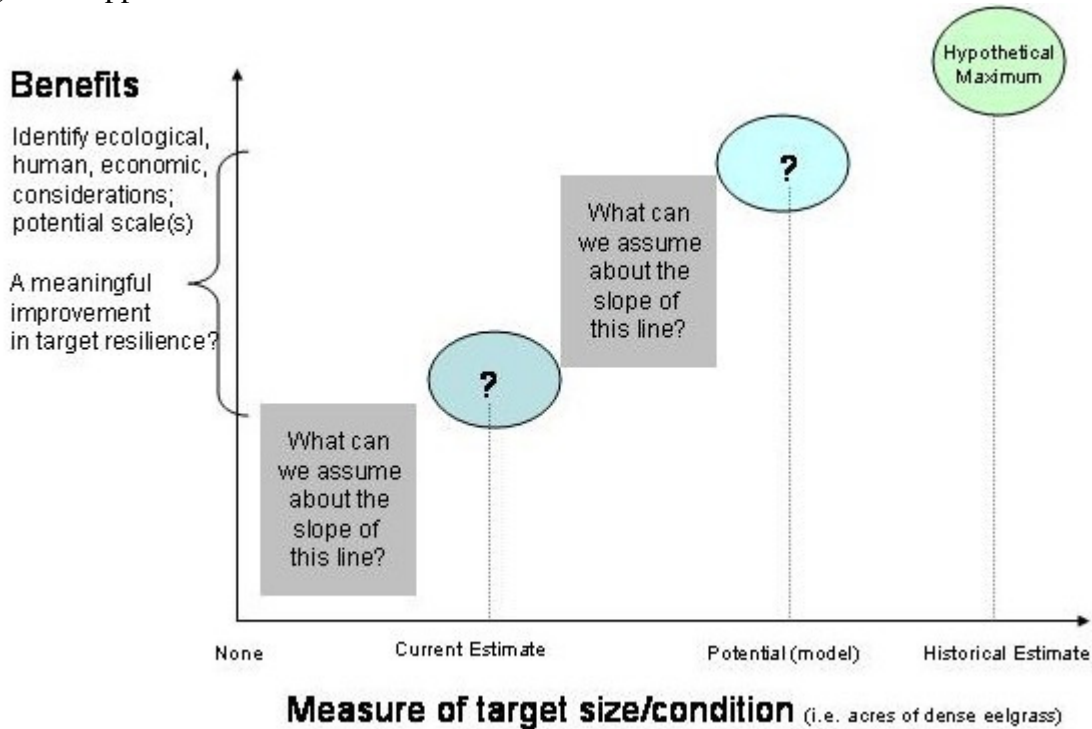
Benefits

Identify ecological, human, economic, considerations; potential scale(s)

A meaningful improvement in target resilience?

What can we assume about the slope of this line?

?

What can we assume about the slope of this line?

?

Hypothetical Maximum

None

Current Estimate

Potential (model)

Historical Estimate

Measure of target size/condition (i.e. acres of dense eelgrass)